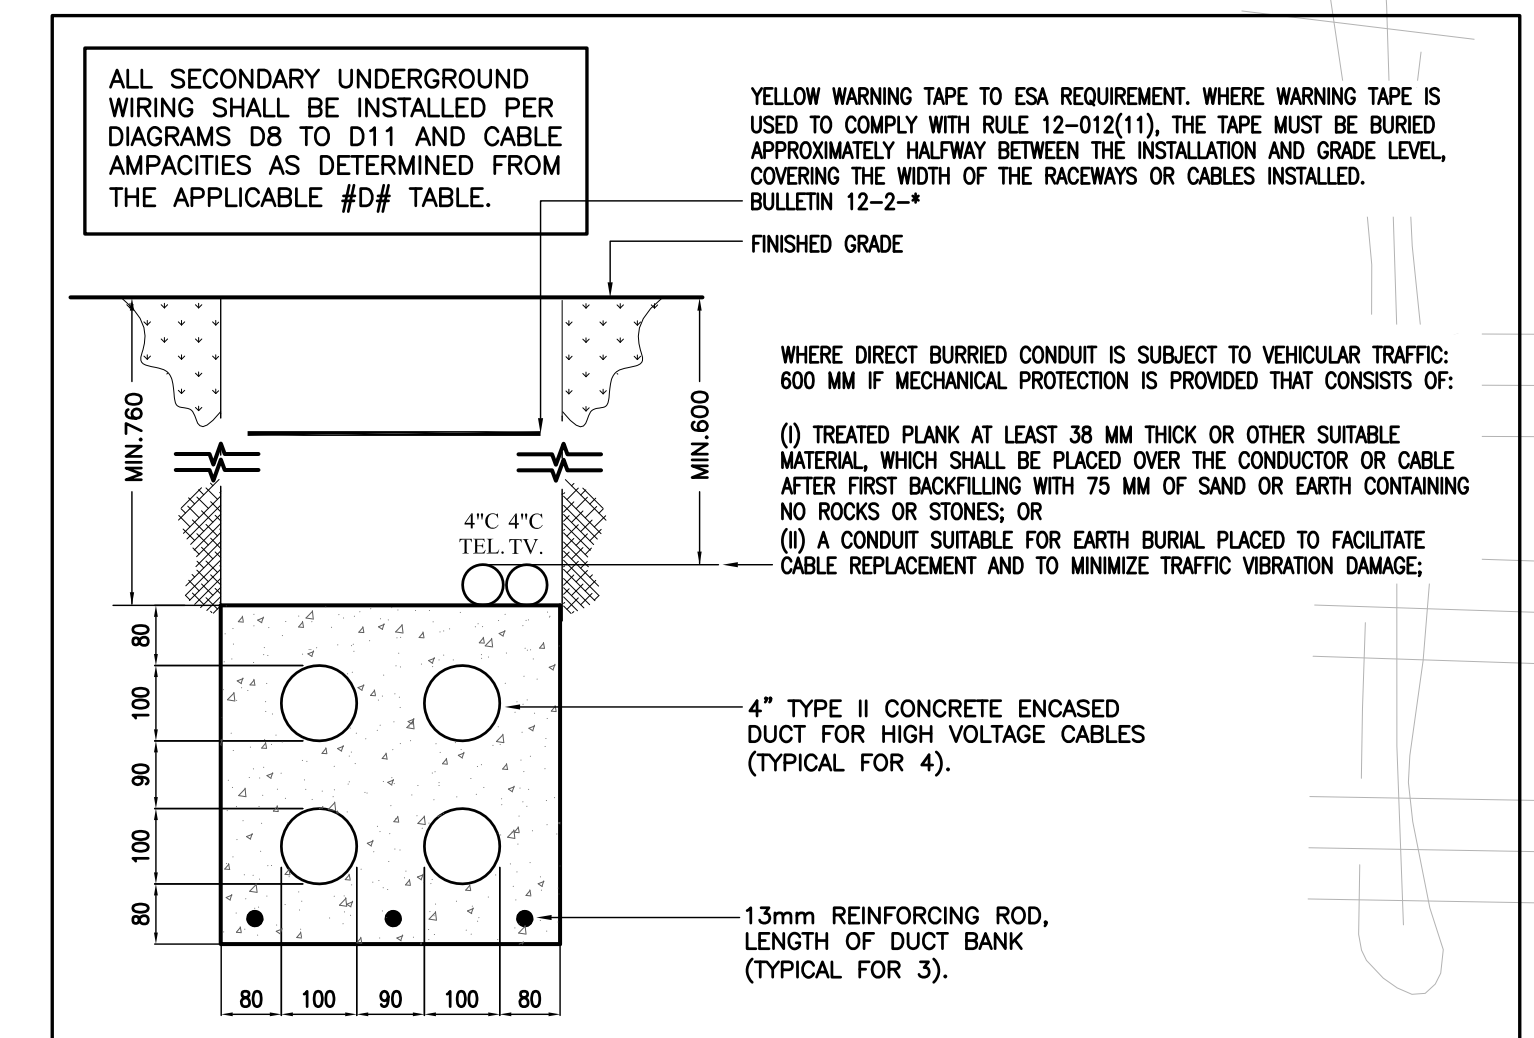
ALL SECONDARY UNDERGROUND WIRING SHALL BE INSTALLED PER DIAGRAMS D8 TO D11 AND CABLE AMPACITIES AS DETERMINED FROM THE APPLICABLE #D# TABLE.

YELLOW WARNING TAPE TO ESA REQUIREMENT. WHERE WARNING TAPE IS USED TO COMPLY WITH RULE 12-012(11), THE TAPE MUST BE BURIED APPROXIMATELY HALFWAY BETWEEN THE INSTALLATION AND GRADE LEVEL, COVERING THE WIDTH OF THE RACEWAYS OR CABLES INSTALLED. BULLETIN 12-2-*

FINISHED GRADE

MIN.760

MIN.600

WHERE DIRECT BURRIED CONDUIT IS SUBJECT TO VEHICULAR TRAFFIC: 600 MM IF MECHANICAL PROTECTION IS PROVIDED THAT CONSISTS OF:

(I) TREATED PLANK AT LEAST 38 MM THICK OR OTHER SUITABLE MATERIAL, WHICH SHALL BE PLACED OVER THE CONDUCTOR OR CABLE AFTER FIRST BACKFILLING WITH 75 MM OF SAND OR EARTH CONTAINING NO ROCKS OR STONES; OR
(II) A CONDUIT SUITABLE FOR EARTH BURIAL PLACED TO FACILITATE CABLE REPLACEMENT AND TO MINIMIZE TRAFFIC VIBRATION DAMAGE;

4"C 4"C
TEL. TV.

80
100
90
100
80

4" TYPE II CONCRETE ENCASED DUCT FOR HIGH VOLTAGE CABLES (TYPICAL FOR 4).

13mm REINFORCING ROD, LENGTH OF DUCT BANK (TYPICAL FOR 3).

| 80 | 100 | 90 | 100 | 80 |